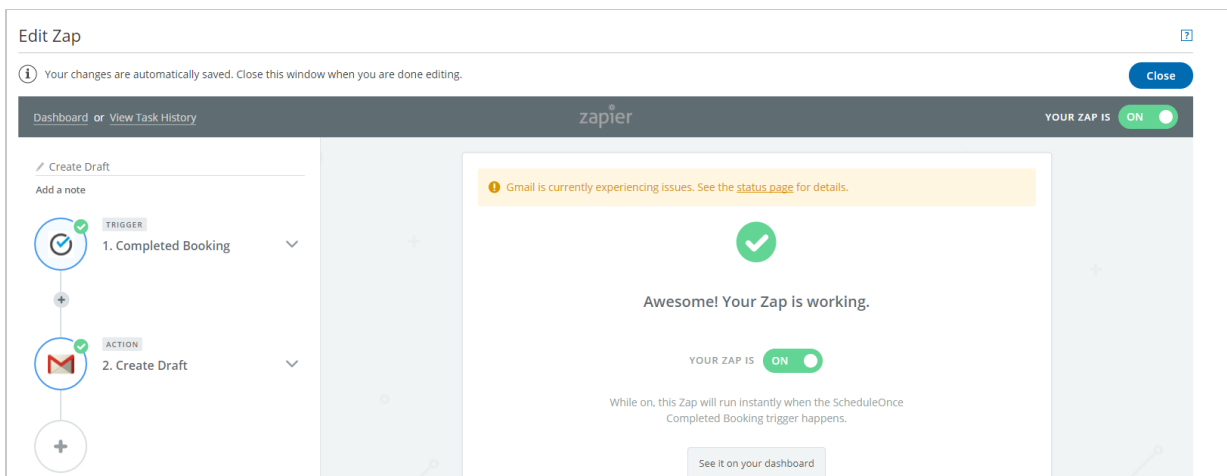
Edit Zap

?

Your changes are automatically saved. Close this window when you are done editing.

Close

Dashboard or View Task History

zapier

YOUR ZAP IS ON

Create Draft

Add a note

TRIGGER

1. Completed Booking

ACTION

2. Create Draft

Gmail is currently experiencing issues. See the status page for details.

Awesome! Your Zap is working.

YOUR ZAP IS ON

While on, this Zap will run instantly when the ScheduleOnce Completed Booking trigger happens.

See it on your dashboard